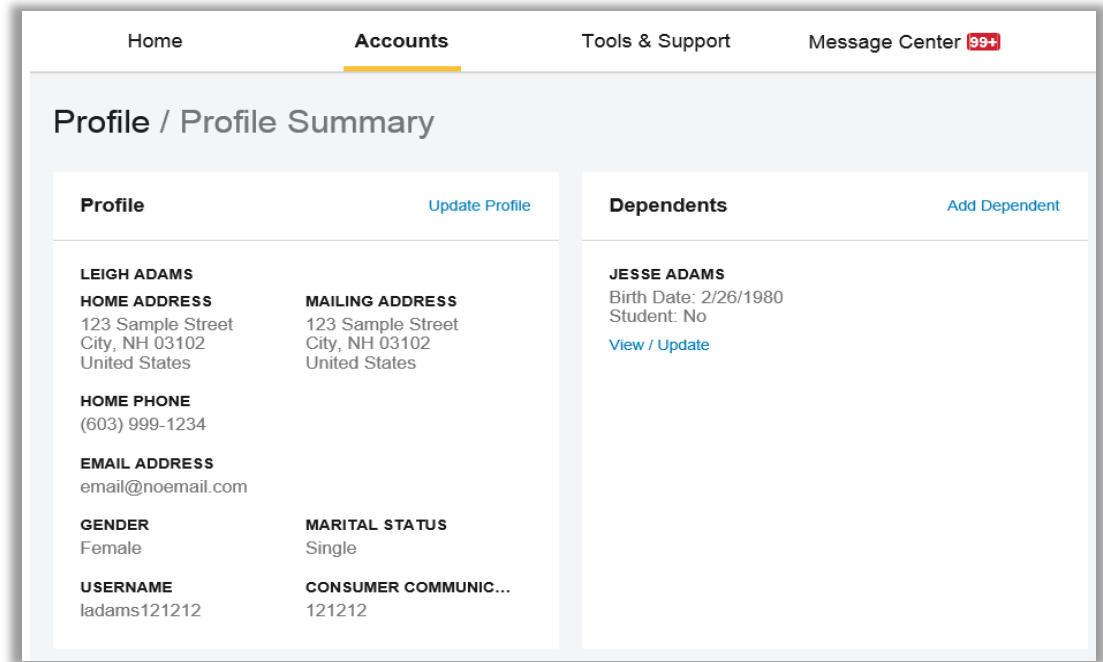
Home Accounts Tools & Support Message Center 99+

Profile / Profile Summary

Profile

Update Profile

LEIGH ADAMS

HOME ADDRESS
123 Sample Street
City, NH 03102
United States

MAILING ADDRESS
123 Sample Street
City, NH 03102
United States

HOME PHONE
(603) 999-1234

EMAIL ADDRESS
email@noemail.com

GENDER
Female

MARITAL STATUS
Single

USERNAME
ladams121212

CONSUMER COMMUNIC...
121212

Dependents

Add Dependent

JESSE ADAMS
Birth Date: 2/26/1980
Student: No

View / Update